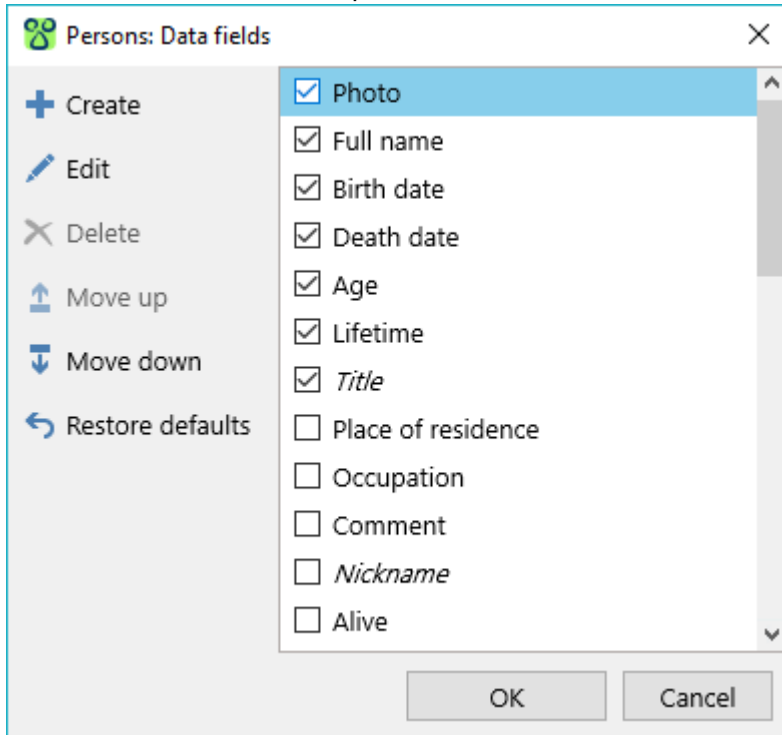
Persons: Data fields

Create
Edit
Delete
Move up
Move down
Restore defaults

Photo
Full name
Birth date
Death date
Age
Lifetime
*Title*
Place of residence
Occupation
Comment
*Nickname*
Alive

OK
Cancel